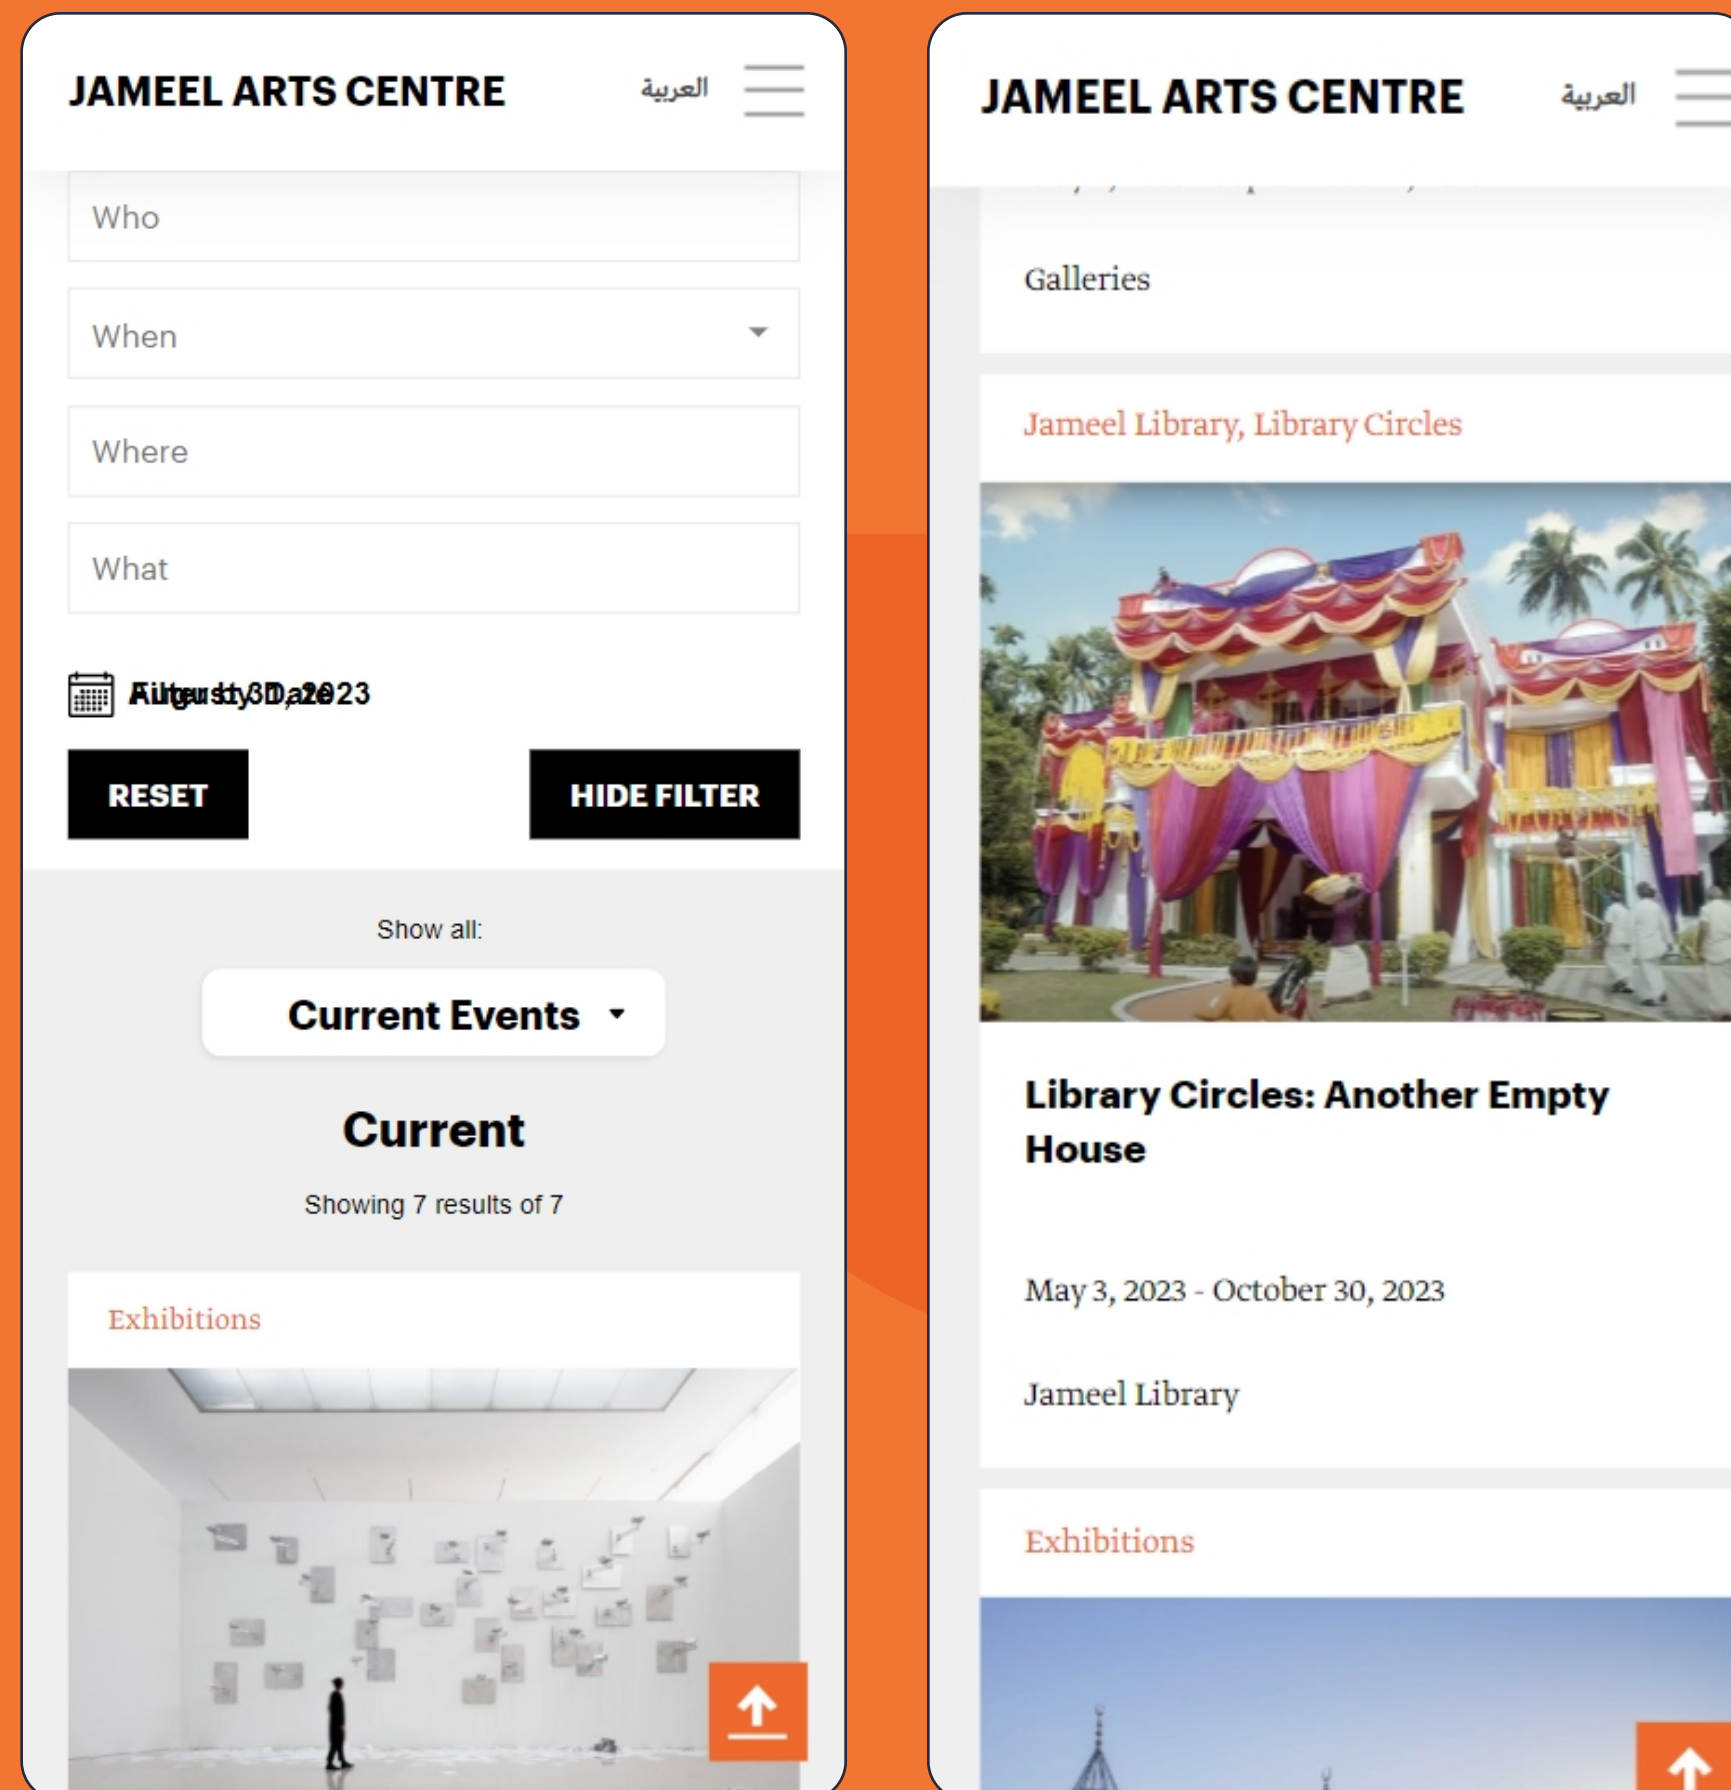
JAMEEL ARTS CENTRE العربية

Who

When

Where

What

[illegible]

RESET

HIDE FILTER

Show all:

Current Events

Current

Showing 7 results of 7

Exhibitions

JAMEEL ARTS CENTRE العربية

Galleries

Jameel Library, Library Circles

Library Circles: Another Empty House

May 3, 2023 - October 30, 2023

Jameel Library

Exhibitions